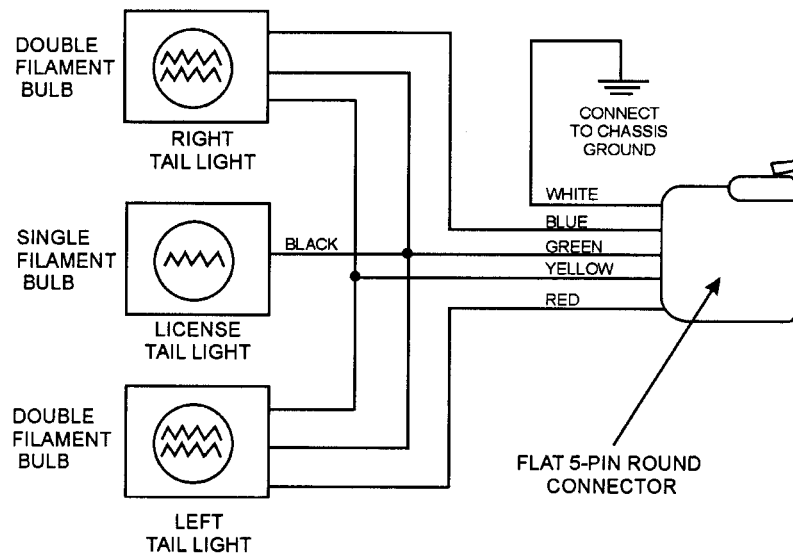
DOUBLE FILAMENT BULB

RIGHT TAIL LIGHT

CONNECT TO CHASSIS GROUND

WHITE

BLUE

SINGLE FILAMENT BULB

BLACK

GREEN

YELLOW

RED

LICENSE TAIL LIGHT

DOUBLE FILAMENT BULB

FLAT 5-PIN ROUND CONNECTOR

LEFT TAIL LIGHT